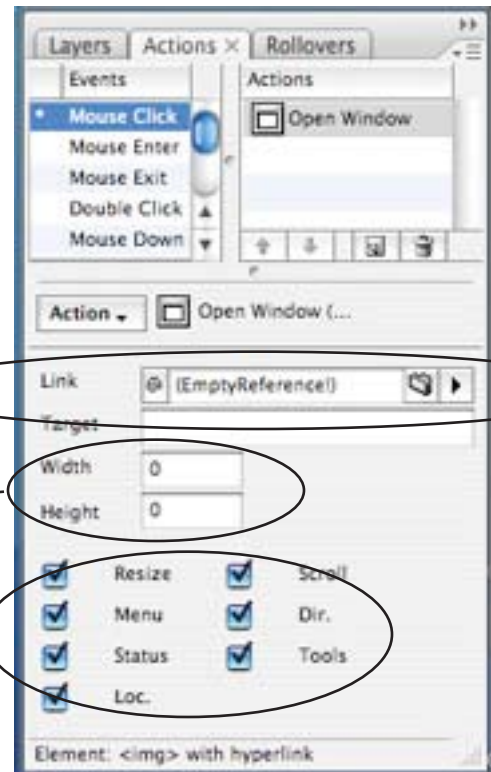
Layers | Actions × | Rollovers

Events

Mouse Click
Mouse Enter
Mouse Exit
Double Click
Mouse Down

Actions

Open Window

Action

Open Window (...

Link
(EmptyReference!)

Target

Width
0

Height
0

Resize
Scroll
Menu
Dir.
Status
Tools
Loc.

Element: <img> with hyperlink